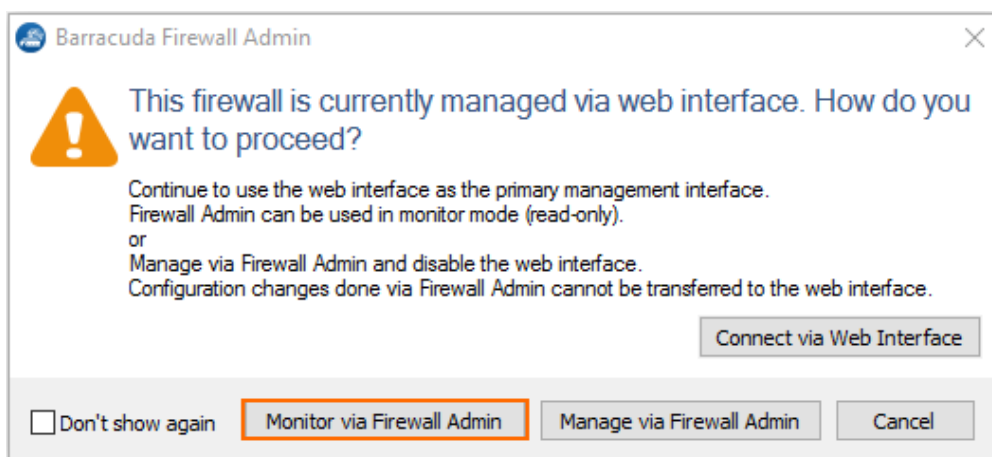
Barracuda Firewall Admin

This firewall is currently managed via web interface. How do you want to proceed?

Continue to use the web interface as the primary management interface.
Firewall Admin can be used in monitor mode (read-only).
or
Manage via Firewall Admin and disable the web interface.
Configuration changes done via Firewall Admin cannot be transferred to the web interface.

Connect via Web Interface

Don't show again

Monitor via Firewall Admin

Manage via Firewall Admin

Cancel